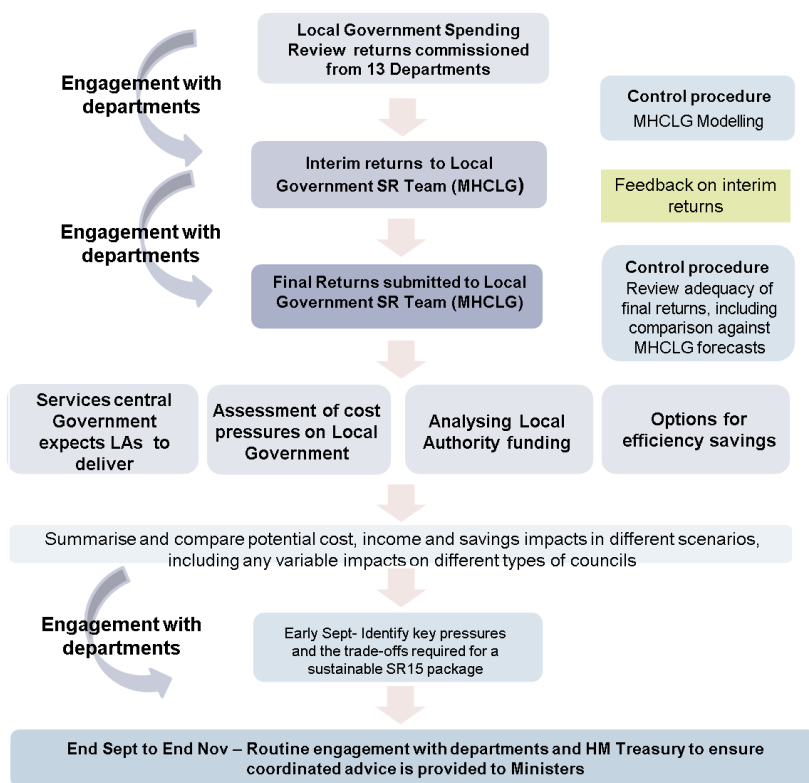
Local Government Spending Review returns commissioned from 13 Departments

Engagement with departments

Control procedure
MHCLG Modelling

Interim returns to Local Government SR Team (MHCLG)

Feedback on interim returns

Engagement with departments

Final Returns submitted to Local Government SR Team (MHCLG)

Control procedure
Review adequacy of final returns, including comparison against MHCLG forecasts

Services central Government expects LAs to deliver

Assessment of cost pressures on Local Government

Analysing Local Authority funding

Options for efficiency savings

Summarise and compare potential cost, income and savings impacts in different scenarios, including any variable impacts on different types of councils

Engagement with departments

Early Sept- Identify key pressures and the trade-offs required for a sustainable SR15 package

End Sept to End Nov – Routine engagement with departments and HM Treasury to ensure coordinated advice is provided to Ministers